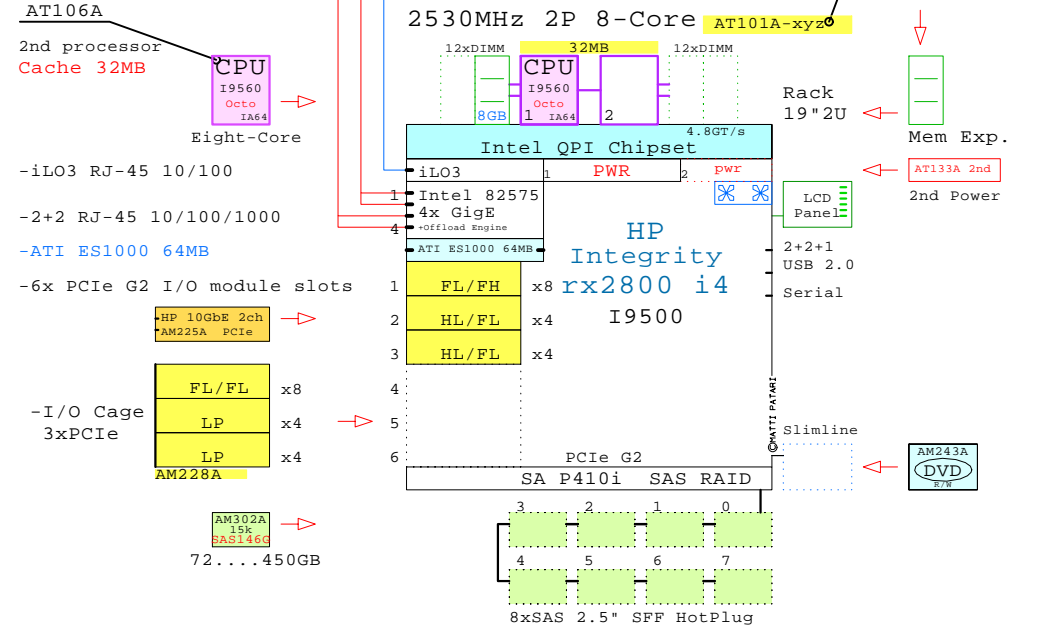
AT106A

2nd processor
Cache 32MB

CPU
I9560
Octo
IA64

Eight-Core

2530MHz 2P 8-Core

AT101A-xyz

12xDIMM
32MB
12xDIMM

8GB

CPU
I9560
Octo
IA64
1
2

Rack
19"2U

Mem Exp.

4.8GT/s
Intel QPI Chipset

-iLO3 RJ-45 10/100

iLO3
1
PWR
2
pwr

AT133A 2nd
2nd Power

-2+2 RJ-45 10/100/1000

1 Intel 82575
4x GigE
4 +Offload Engine

LCD
Panel

-ATI ES1000 64MB

ATI ES1000 64MB

HP
Integrity
rx2800 i4
I9500

2+2+1
USB 2.0

Serial

-6x PCIe G2 I/O module slots

1 FL/FH x8
2 HL/FL x4
3 HL/FL x4

HP 10GbE 2ch
AM225A PCIe

FL/FL x8
LP x4
LP x4
AM228A

-I/O Cage
3xPCIe

4
5
6

MATTI PATARI

Slimline

AM243A
DVD
R/W

PCIe G2
SA P410i SAS RAID

AM302A
15k
SAS146G

72....450GB

3 2 1 0
4 5 6 7

8xSAS 2.5" SFF HotPlug